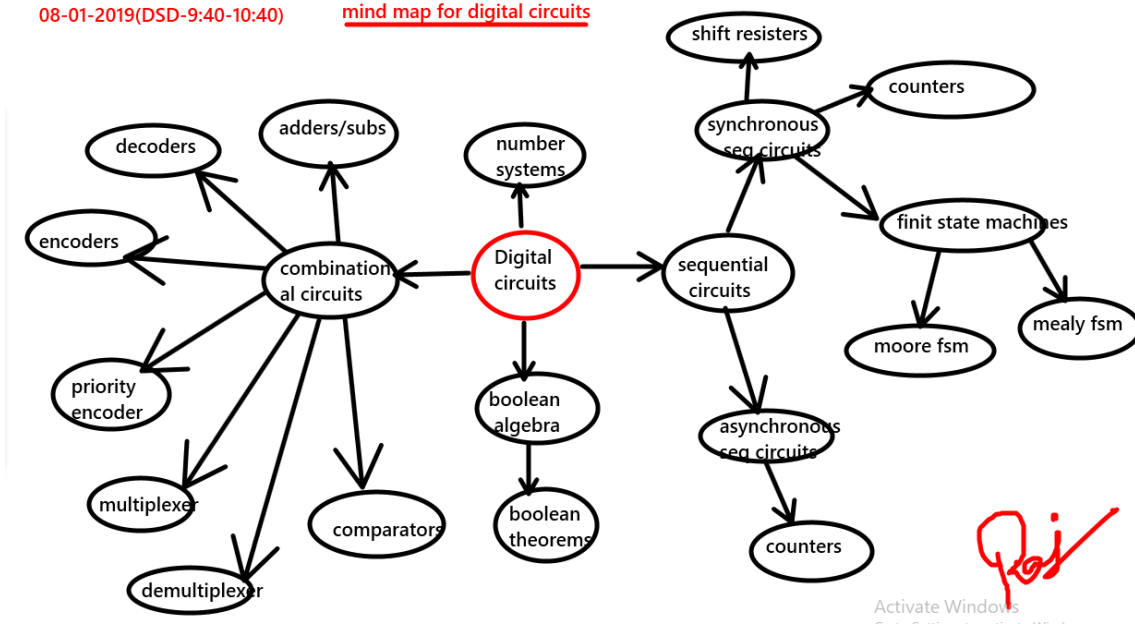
08-01-2019(DSD-9:40-10:40)

mind map for digital circuits

shift resisters

counters

synchronous seq circuits

decoders

adders/subs

number systems

finit state machines

encoders

combinational circuits

Digital circuits

sequential circuits

mealy fsm

moore fsm

priority encoder

boolean algebra

asynchronous seq circuits

multiplexer

comparators

boolean theorems

counters

demultiplexer

Raj

Activate Windows
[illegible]